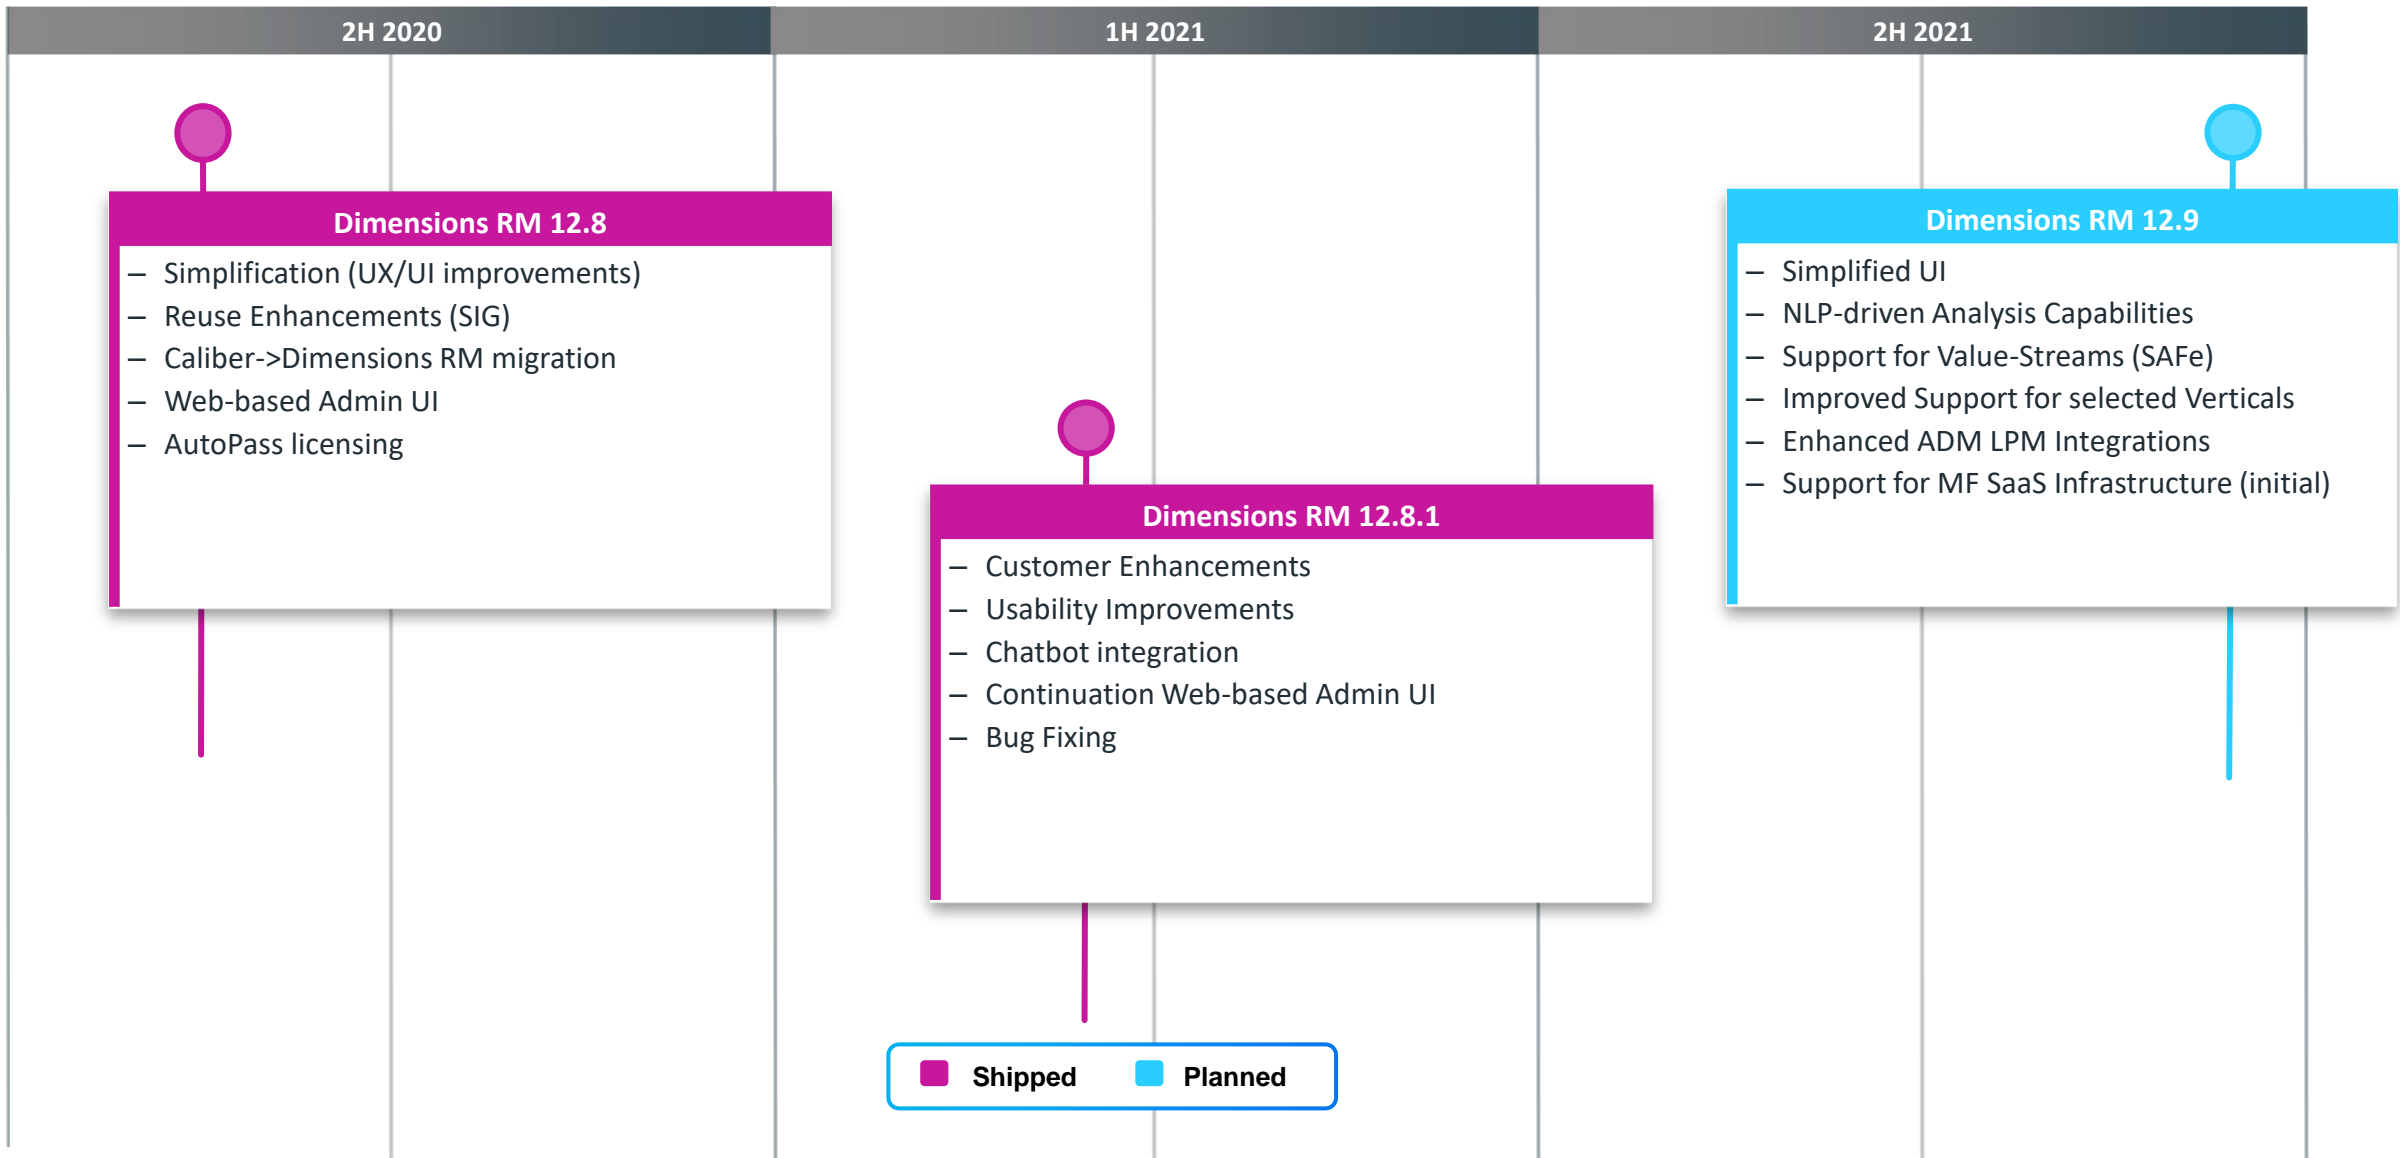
2H 2020

1H 2021

2H 2021

Dimensions RM 12.8

– Simplification (UX/UI improvements)
– Reuse Enhancements (SIG)
– Caliber->Dimensions RM migration
– Web-based Admin UI
– AutoPass licensing

Dimensions RM 12.8.1

– Customer Enhancements
– Usability Improvements
– Chatbot integration
– Continuation Web-based Admin UI
– Bug Fixing

Dimensions RM 12.9

– Simplified UI
– NLP-driven Analysis Capabilities
– Support for Value-Streams (SAFe)
– Improved Support for selected Verticals
– Enhanced ADM LPM Integrations
– Support for MF SaaS Infrastructure (initial)

Shipped Planned